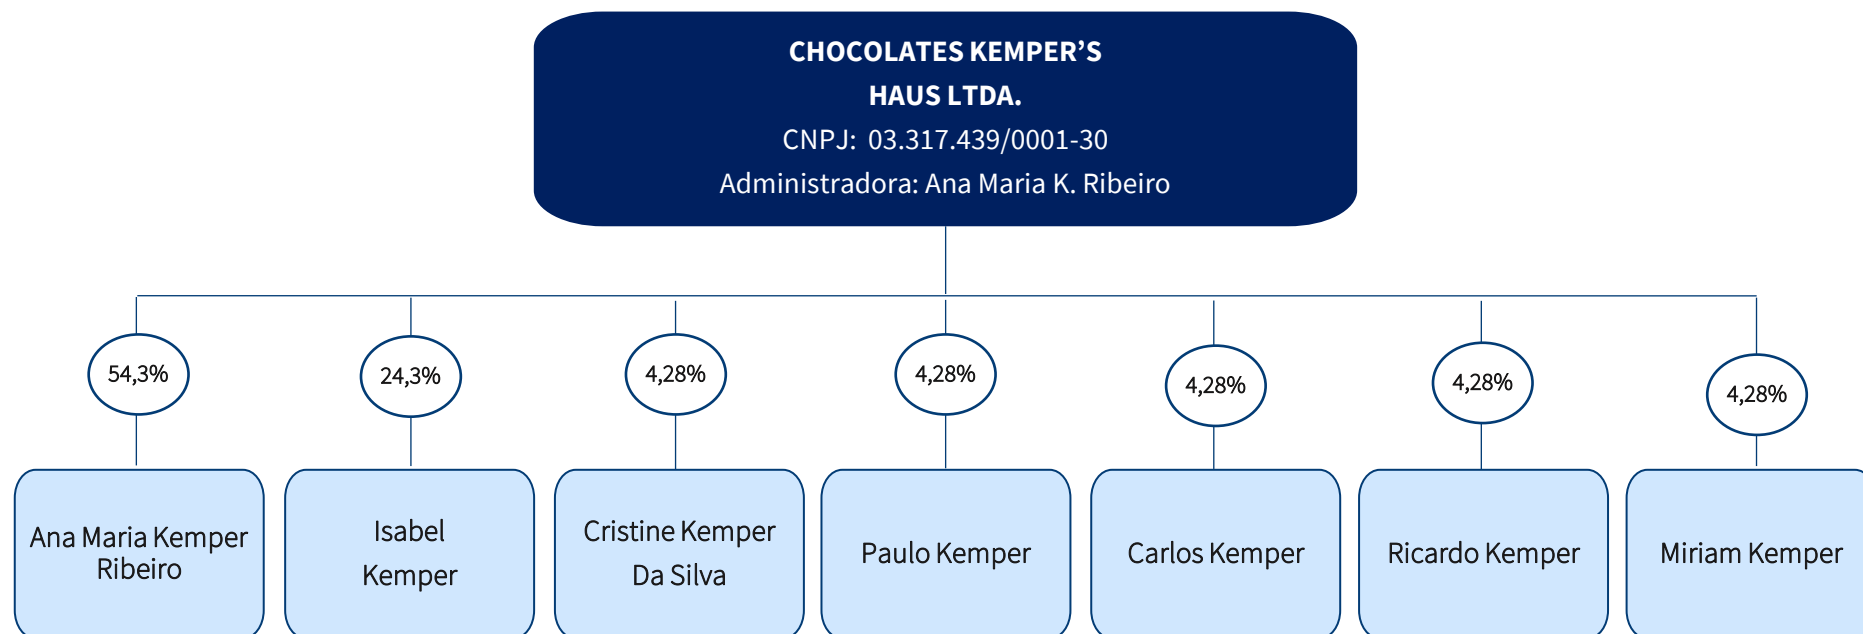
CHOCOLATES KEMPER'S HAUS LTDA.
CNPJ: 03.317.439/0001-30
Administradora: Ana Maria K. Ribeiro

54,3%
Ana Maria Kemper Ribeiro

24,3%
Isabel Kemper

4,28%
Cristine Kemper Da Silva

4,28%
Paulo Kemper

4,28%
Carlos Kemper

4,28%
Ricardo Kemper

4,28%
Miriam Kemper